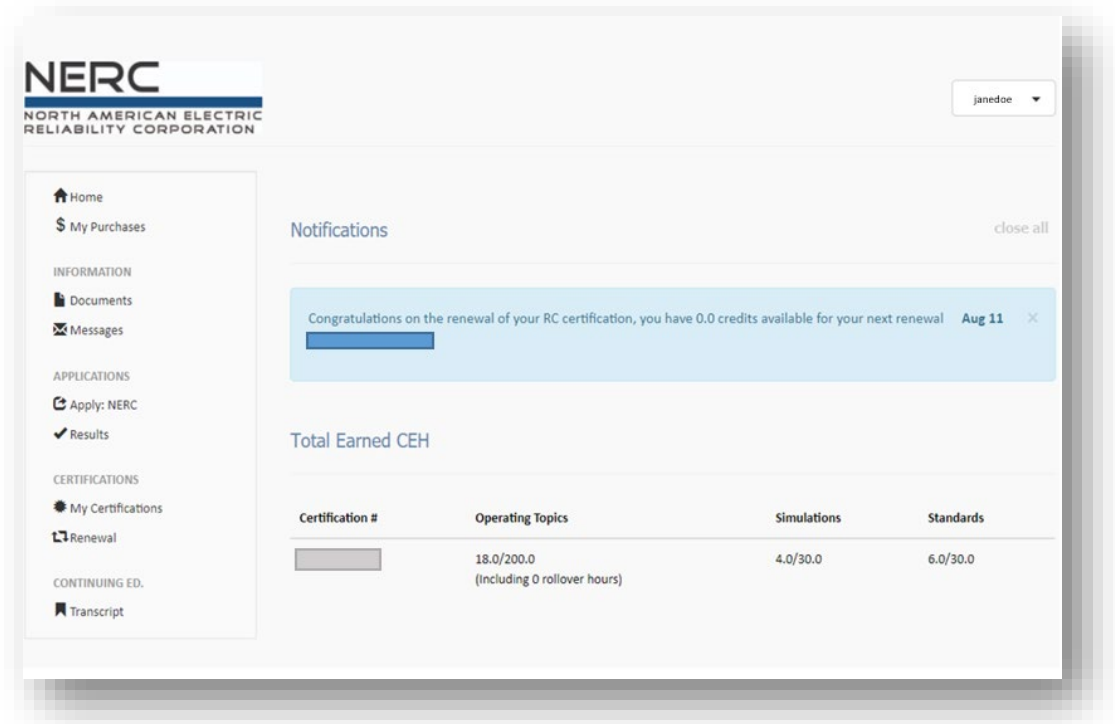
NERC
NORTH AMERICAN ELECTRIC RELIABILITY CORPORATION

janedoe

Home
My Purchases

INFORMATION
Documents
Messages

APPLICATIONS
Apply: NERC
Results

CERTIFICATIONS
My Certifications
Renewal

CONTINUING ED.
Transcript

Notifications

close all

Congratulations on the renewal of your RC certification, you have 0.0 credits available for your next renewal Aug 11 ×

Total Earned CEH

| Certification # | Operating Topics | Simulations | Standards |
|---|---|---|---|
| | 18.0/200.0 (Including 0 rollover hours) | 4.0/30.0 | 6.0/30.0 |